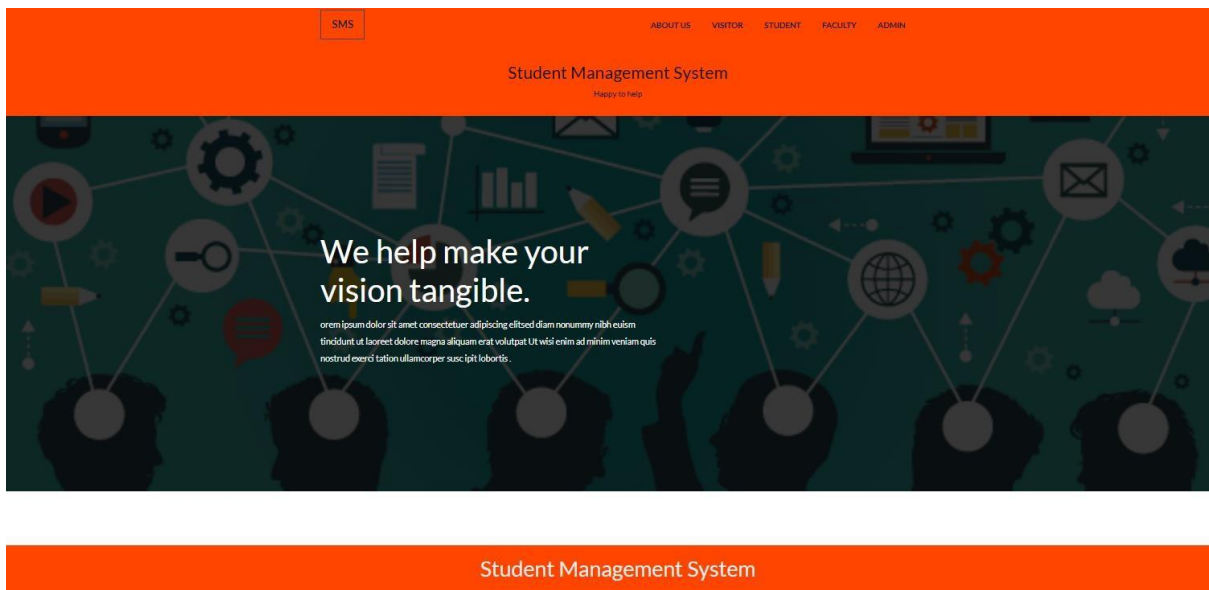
SMS

ABOUT US VISITOR STUDENT FACULTY ADMIN

Student Management System

Happy to help

We help make your vision tangible.

orem ipsum dolor sit amet consectetuer adipiscing elitsed diam nonummy nibh euism tincidunt ut laoreet dolore magna aliquam erat volutpat Ut wisi enim ad minim veniam quis nostrud exerci tation ullamcorper susc ipit lobortis .

Student Management System